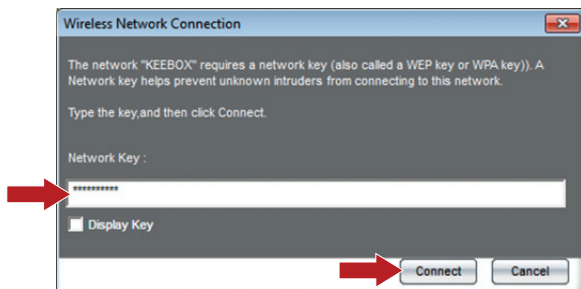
Wireless Network Connection

The network "KEEBOX" requires a network key (also called a WEP key or WPA key)). A Network key helps prevent unknown intruders from connecting to this network.

Type the key,and then click Connect.

Network Key :

**********

Display Key

Connect

Cancel